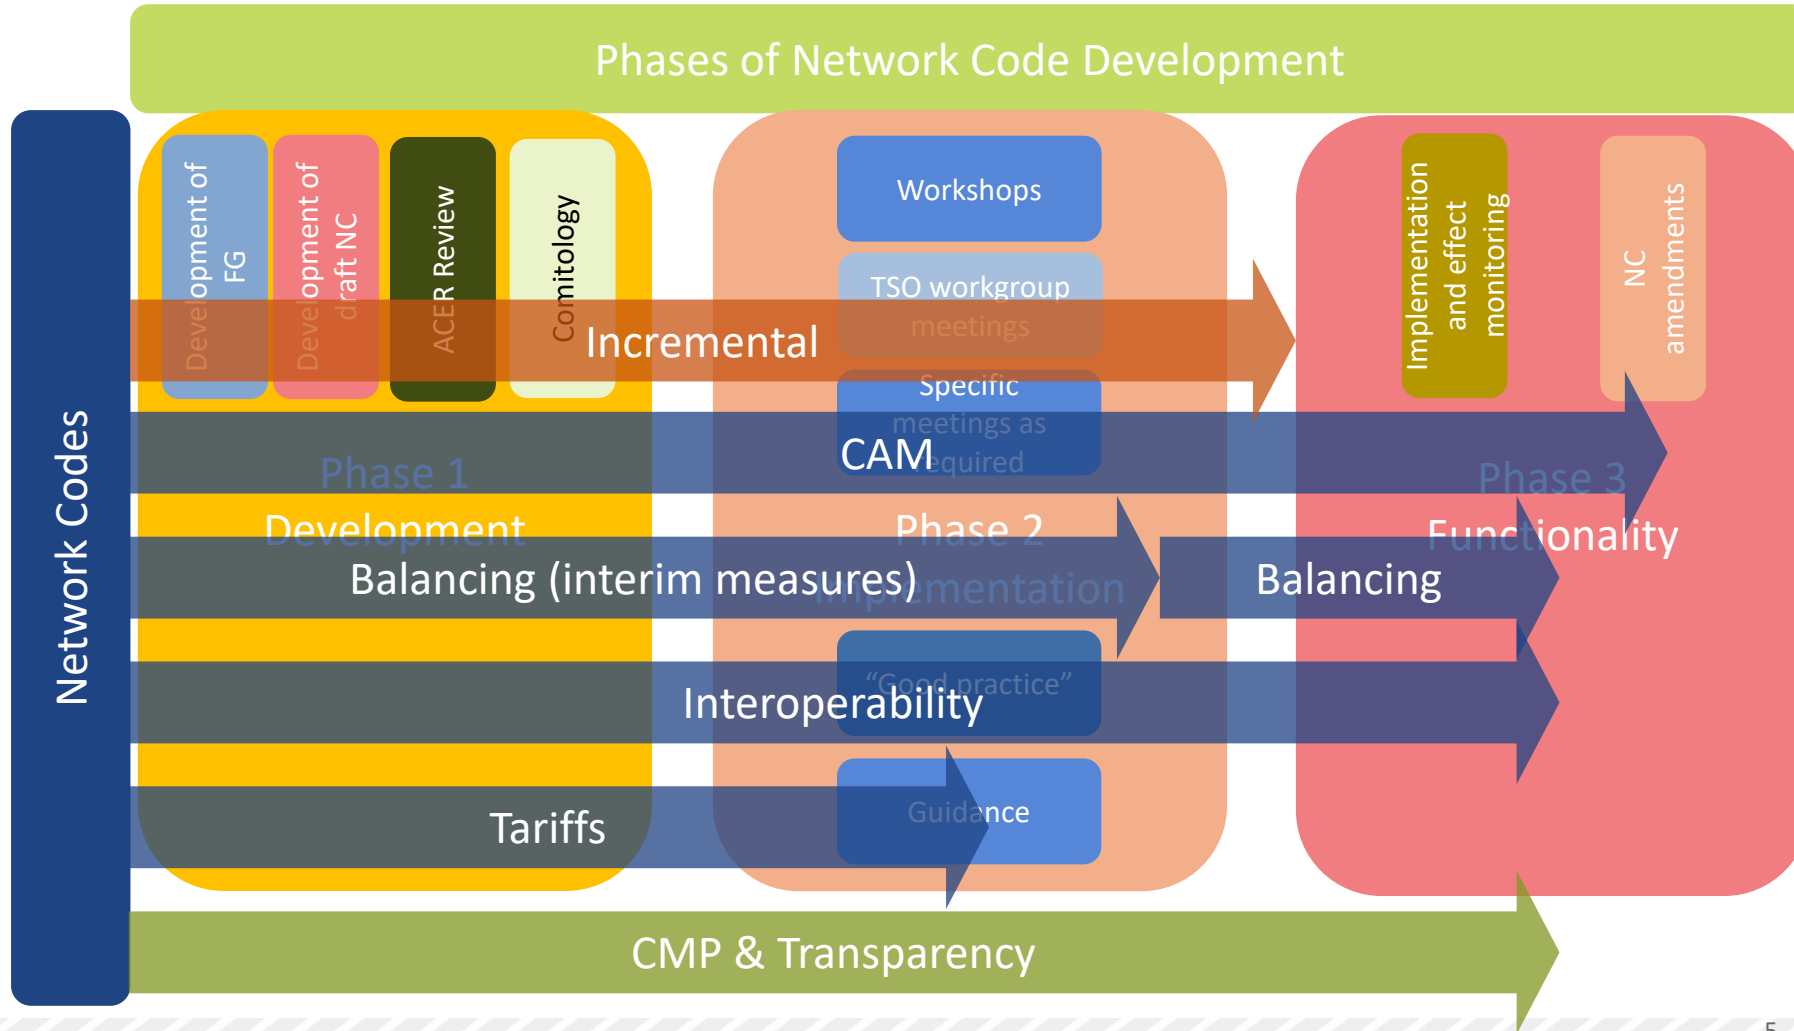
Phases of Network Code Development

Network Codes

Development of FG

Development of draft NC

ACER Review

Comitology

Phase 1

Development

Workshops

TSO workgroup meetings

Specific meetings as required

Phase 2

Implementation

"Good practice"

Guidance

Implementation and effect monitoring

NC amendments

Phase 3

Functionality

Incremental

CAM

Balancing (interim measures)

Balancing

Interoperability

Tariffs

CMP & Transparency

5